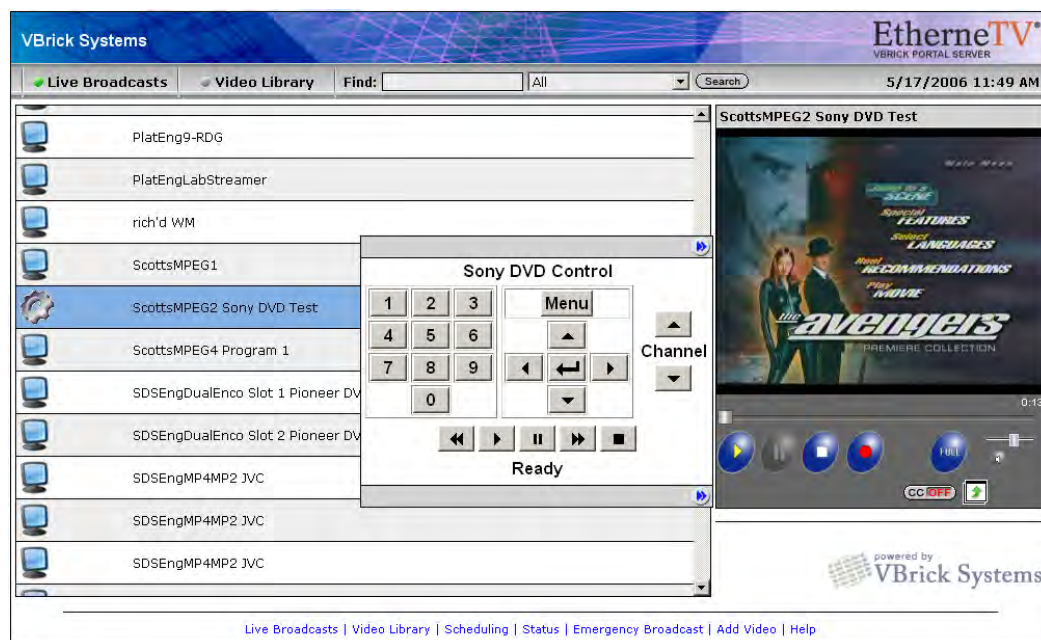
VBrick Systems

EtherneTV®
VBRICK PORTAL SERVER

Live Broadcasts
Video Library
Find:
All
Search
5/17/2006 11:49 AM

PlatEng9-RDG
PlatEngLabStreamer
rich'd WM
ScottsMPEG1
ScottsMPEG2 Sony DVD Test
ScottsMPEG4 Program 1
SDSEngDualEnco Slot 1 Pioneer DV
SDSEngDualEnco Slot 2 Pioneer DV
SDSEngMP4MP2 JVC
SDSEngMP4MP2 JVC
SDSEngMP4MP2 JVC

Sony DVD Control
1 2 3
4 5 6
7 8 9
0
Menu
Channel
Ready

ScottsMPEG2 Sony DVD Test

Jump to a SCENE
Special FEATURES
Select LANGUAGES
Reel RECOMMENDATIONS
Play MOVIE
the avengers
PREMIERE COLLECTION

0:13
FULL
CC OFF

powered by
VBrick Systems

Live Broadcasts | Video Library | Scheduling | Status | Emergency Broadcast | Add Video | Help